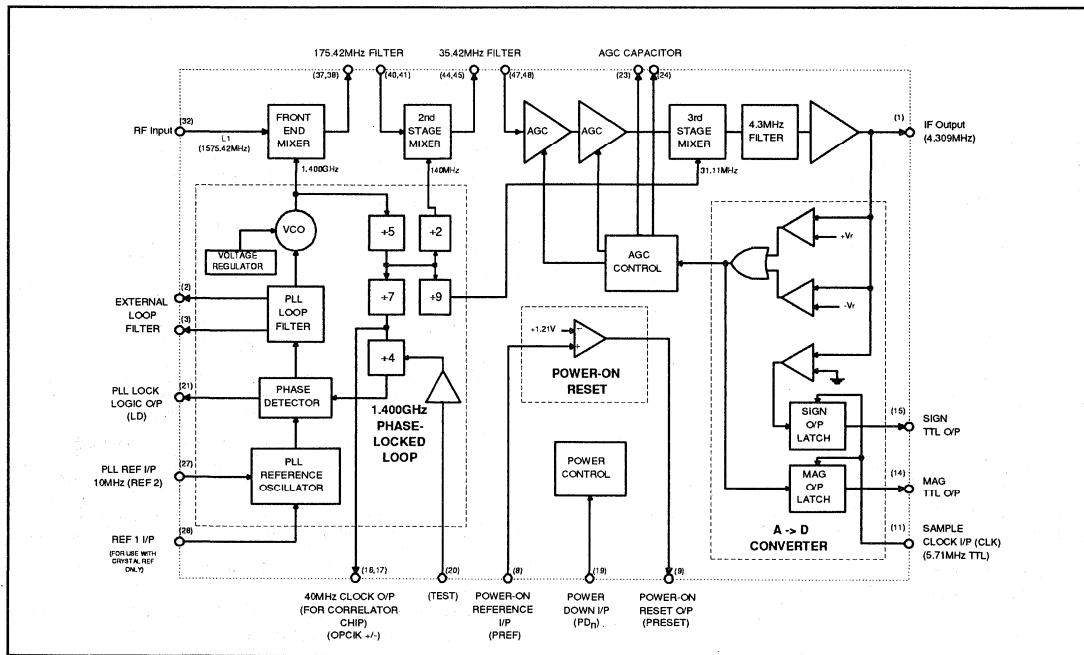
175.42MHz FILTER
35.42MHz FILTER
AGC CAPACITOR
(37,38)
(40,41)
(44,45)
(47,48)
(23)
(24)
(32)
RF Input
L1
(1575.42MHz)
FRONT END MIXER
2nd STAGE MIXER
AGC
AGC
3rd STAGE MIXER
4.3MHz FILTER
(1)
IF Output
(4.309MHz)
1.400GHz
140MHz
31.11MHz
VCO
÷5
÷2
VOLTAGE REGULATOR
AGC CONTROL
+Vr
-Vr
(2)
(3)
EXTERNAL LOOP FILTER
PLL LOOP FILTER
÷7
÷9
+1.21V
POWER-ON RESET
÷4
(21)
PLL LOCK LOGIC O/P (LD)
PHASE DETECTOR
1.400GHz PHASE-LOCKED LOOP
SIGN O/P LATCH
(15)
SIGN TTL O/P
(27)
PLL REF I/P 10MHz (REF 2)
PLL REFERENCE OSCILLATOR
POWER CONTROL
MAG O/P LATCH
(14)
MAG TTL O/P
(28)
REF 1 I/P
(FOR USE WITH CRYSTAL REF ONLY)
A -> D CONVERTER
(11)
SAMPLE CLOCK I/P (CLK) (5.71MHz TTL)
(16,17)
(20)
(8)
(19)
(9)
40MHz CLOCK O/P (FOR CORRELATOR CHIP) (OPCIK +/-)
(TEST)
POWER-ON REFERENCE I/P (PREF)
POWER DOWN I/P ($PD_n$)
POWER-ON RESET O/P (PRESET)